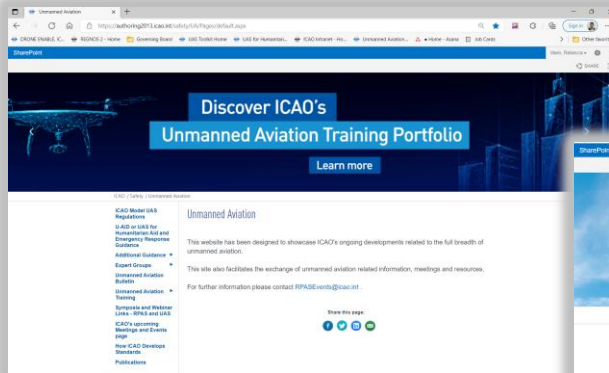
Unmanned Aviation

https://authoring2013.icao.int/safety/UA/Pages/default.aspx

DRONE ENABLE IC... REGNOS 2 - Home Governing Board UAS Toolkit Home UAS for Humanitari... ICAO Intranet - Ho... Unmanned Aviation... Home - Asana Job Cards Other favorites

SharePoint

Discover ICAO's
Unmanned Aviation Training Portfolio
Learn more

ICAO / Safety / Unmanned Aviation

ICAO Model UAS Regulations
U-AID or UAS for Humanitarian Aid and Emergency Response Guidance
Additional Guidance
Expert Groups
Unmanned Aviation Bulletin
Unmanned Aviation Training
Symposia and Webinar Links - RPAS and UAS
ICAO's upcoming Meetings and Events page
How ICAO Develops Standards
Publications

Unmanned Aviation

This website has been designed to showcase ICAO's ongoing developments related to the full breadth of unmanned aviation.

This site also facilitates the exchange of unmanned aviation related information, meetings and resources.

For further information please contact RPASEvents@icao.int .

Share this page:

SharePoint